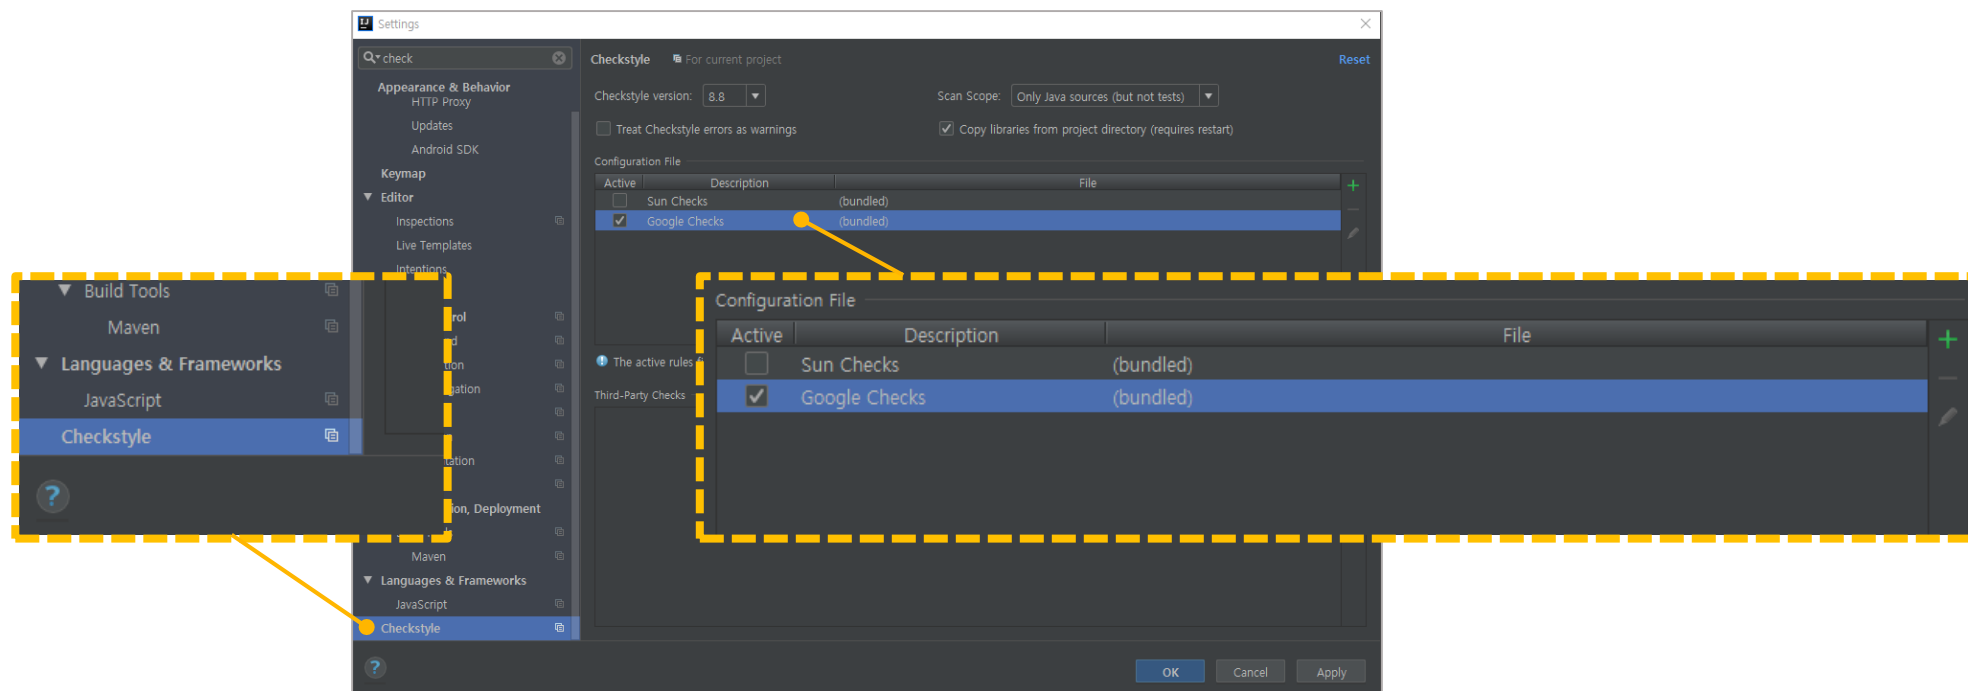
Settings

check

Appearance & Behavior
HTTP Proxy
Updates
Android SDK
Keymap
Editor
Inspections
Live Templates
Intentions

Build Tools
Maven
Languages & Frameworks
JavaScript
Checkstyle

rol
d
ion
gation
ation
ion, Deployment
Maven
Languages & Frameworks
JavaScript
Checkstyle

Checkstyle For current project
Reset

Checkstyle version: 8.8
Scan Scope: Only Java sources (but not tests)
Treat Checkstyle errors as warnings
Copy libraries from project directory (requires restart)

Configuration File

| Active | Description | File |
|---|---|---|
| | Sun Checks | (bundled) |
| ✓ | Google Checks | (bundled) |

The active rules

Third-Party Checks

Configuration File

| Active | Description | File |
|---|---|---|
| | Sun Checks | (bundled) |
| ✓ | Google Checks | (bundled) |

OK
Cancel
Apply